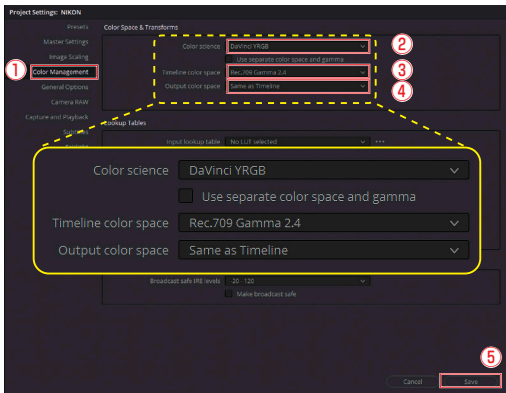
Project Settings: NIKON

Presets
Master Settings
Image Scaling
① Color Management
General Options
Camera RAW
Capture and Playback
Subtitles

Color Space & Transforms

Color science DaVinci YRGB ②
Use separate color space and gamma
Timeline color space Rec.709 Gamma 2.4 ③
Output color space Same as Timeline ④

Lookup Tables
Input lookup table No LUT selected

Color science DaVinci YRGB
Use separate color space and gamma
Timeline color space Rec.709 Gamma 2.4
Output color space Same as Timeline

Broadcast safe IRE levels -20 - 120
Make broadcast safe

⑤
Cancel Save